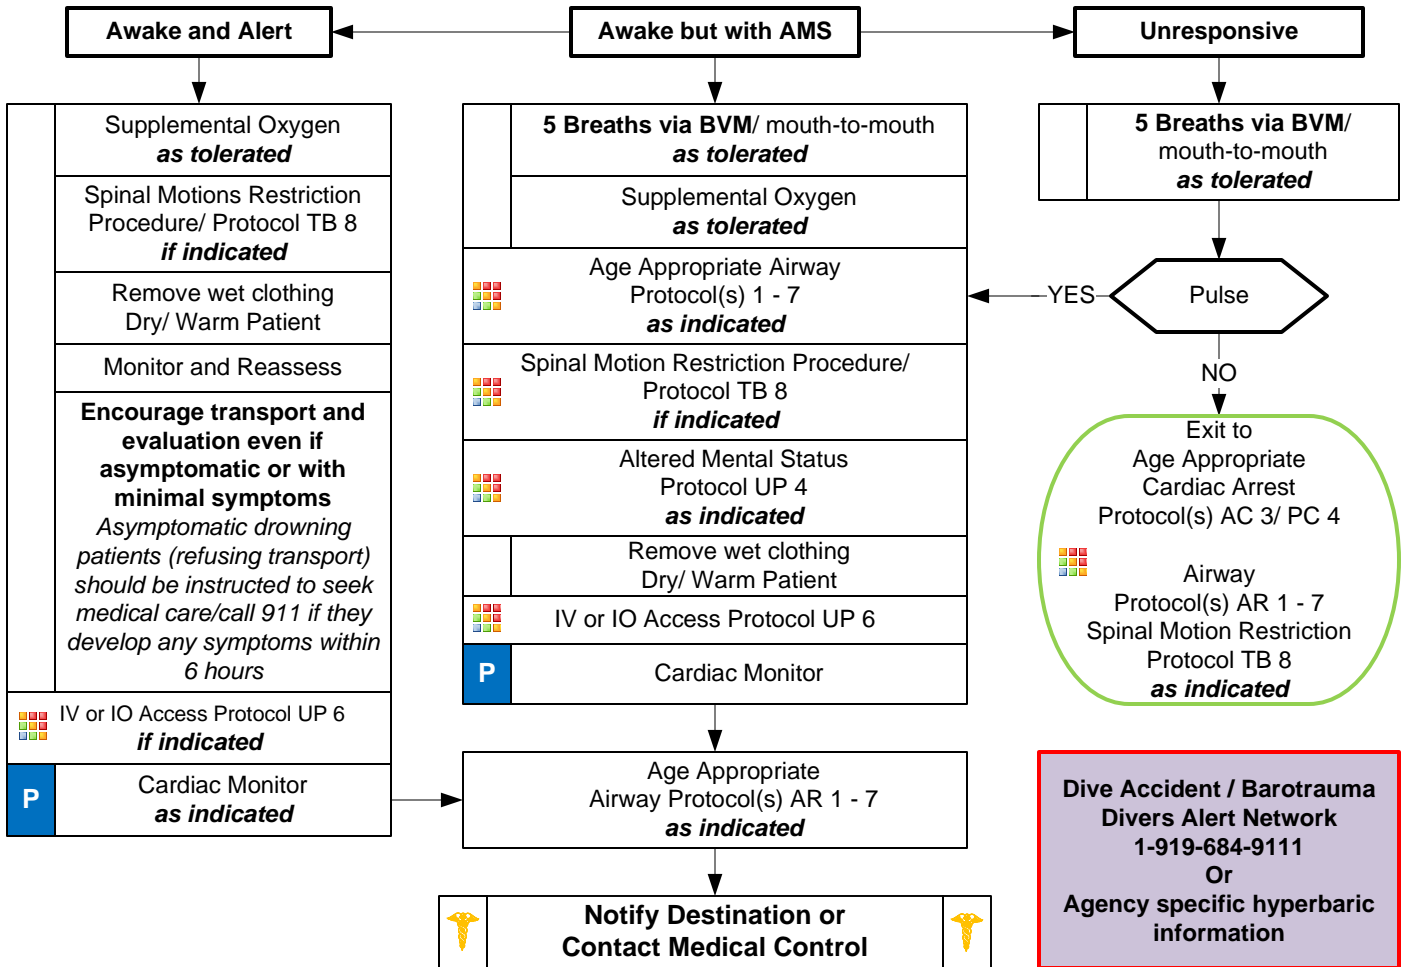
Awake and Alert

Awake but with AMS

Unresponsive

Supplemental Oxygen
as tolerated

Spinal Motions Restriction Procedure/ Protocol TB 8
if indicated

Remove wet clothing
Dry/ Warm Patient

Monitor and Reassess

Encourage transport and evaluation even if asymptomatic or with minimal symptoms
Asymptomatic drowning patients (refusing transport) should be instructed to seek medical care/call 911 if they develop any symptoms within 6 hours

IV or IO Access Protocol UP 6
if indicated

P

Cardiac Monitor
as indicated

5 Breaths via BVM/ mouth-to-mouth
as tolerated

Supplemental Oxygen
as tolerated

Age Appropriate Airway Protocol(s) 1 - 7
as indicated

Spinal Motion Restriction Procedure/ Protocol TB 8
if indicated

Altered Mental Status Protocol UP 4
as indicated

Remove wet clothing
Dry/ Warm Patient

IV or IO Access Protocol UP 6

P

Cardiac Monitor

5 Breaths via BVM/ mouth-to-mouth
as tolerated

YES

Pulse

NO

Exit to
Age Appropriate
Cardiac Arrest
Protocol(s) AC 3/ PC 4

Airway
Protocol(s) AR 1 - 7
Spinal Motion Restriction
Protocol TB 8
as indicated

Age Appropriate
Airway Protocol(s) AR 1 - 7
as indicated

Notify Destination or
Contact Medical Control

Dive Accident / Barotrauma
Divers Alert Network
1-919-684-9111
Or
Agency specific hyperbaric information